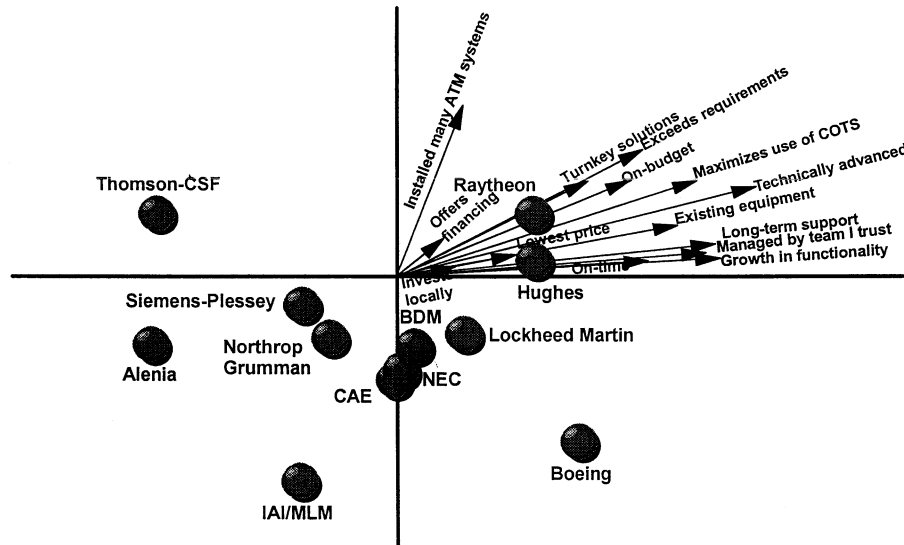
Installed many ATM systems

Exceeds requirements

Turnkey solutions

On-budget

Maximizes use of COTS

Technically advanced

Thomson-CSF

Raytheon

Offers financing

Existing equipment

Lowest price

Long-term support

Managed by team I trust

Growth in functionality

On-time

Invest locally

Hughes

Siemens-Plessey

BDM

Lockheed Martin

Alenia

Northrop Grumman

CAE

NEC

Boeing

IAI/MLM